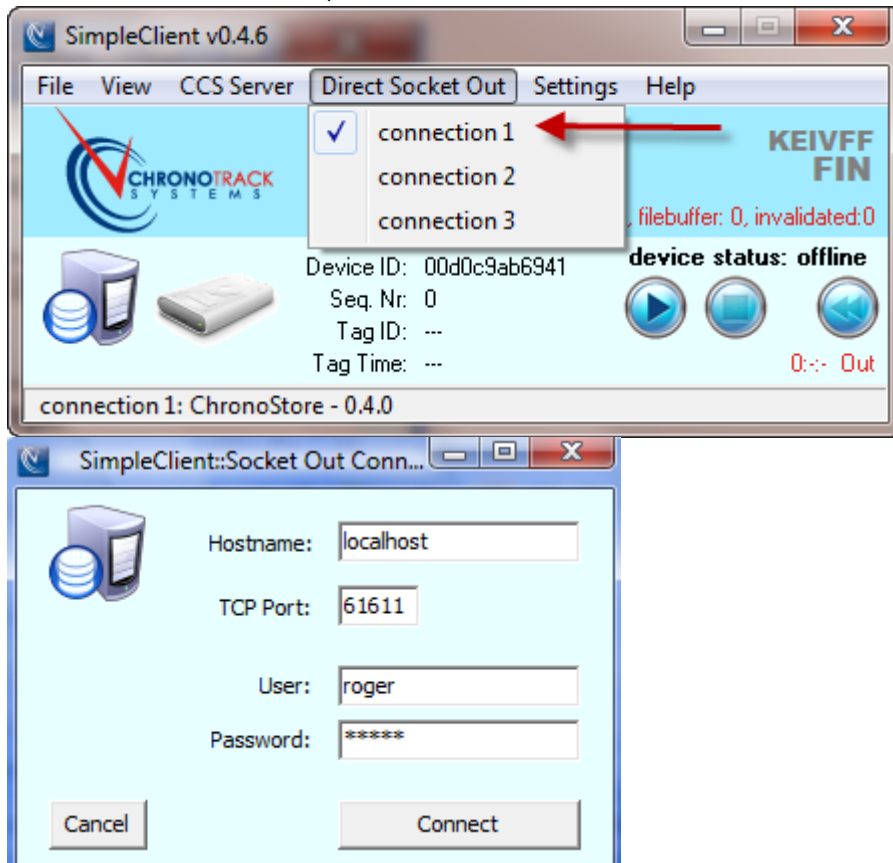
SimpleClient v0.4.6

File View CCS Server Direct Socket Out Settings Help

✓ connection 1
connection 2
connection 3

CHRONOTRACK SYSTEMS

KEIVFF
FIN

, filebuffer: 0, invalidated:0

device status: offline

Device ID: 00d0c9ab6941
Seq. Nr: 0
Tag ID: ---
Tag Time: ---

0:-:- Out

connection 1: ChronoStore - 0.4.0

SimpleClient::Socket Out Conn...

Hostname: localhost
TCP Port: 61611
User: roger
Password: *****

Cancel
Connect